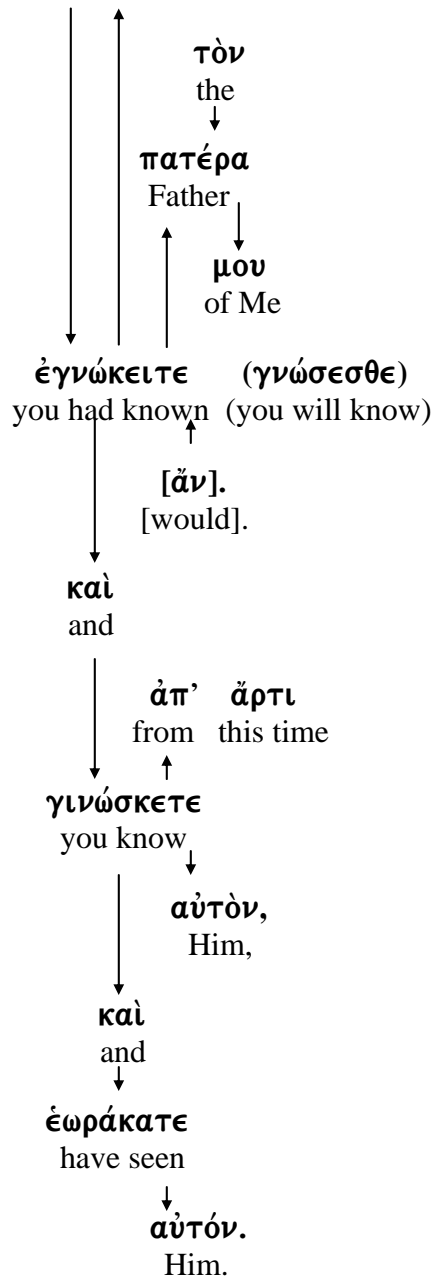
τὸν
the

πατέρα
Father

μου
of Me

ἐγνώκειτε (γνώσεσθε)
you had known (you will know)

[ἄν].
[would].

καὶ
and

ἀπ' ἄρτι
from this time

γινώσκετε
you know

αὐτὸν,
Him,

καὶ
and

ἑωράκατε
have seen

αὐτόν.
Him.